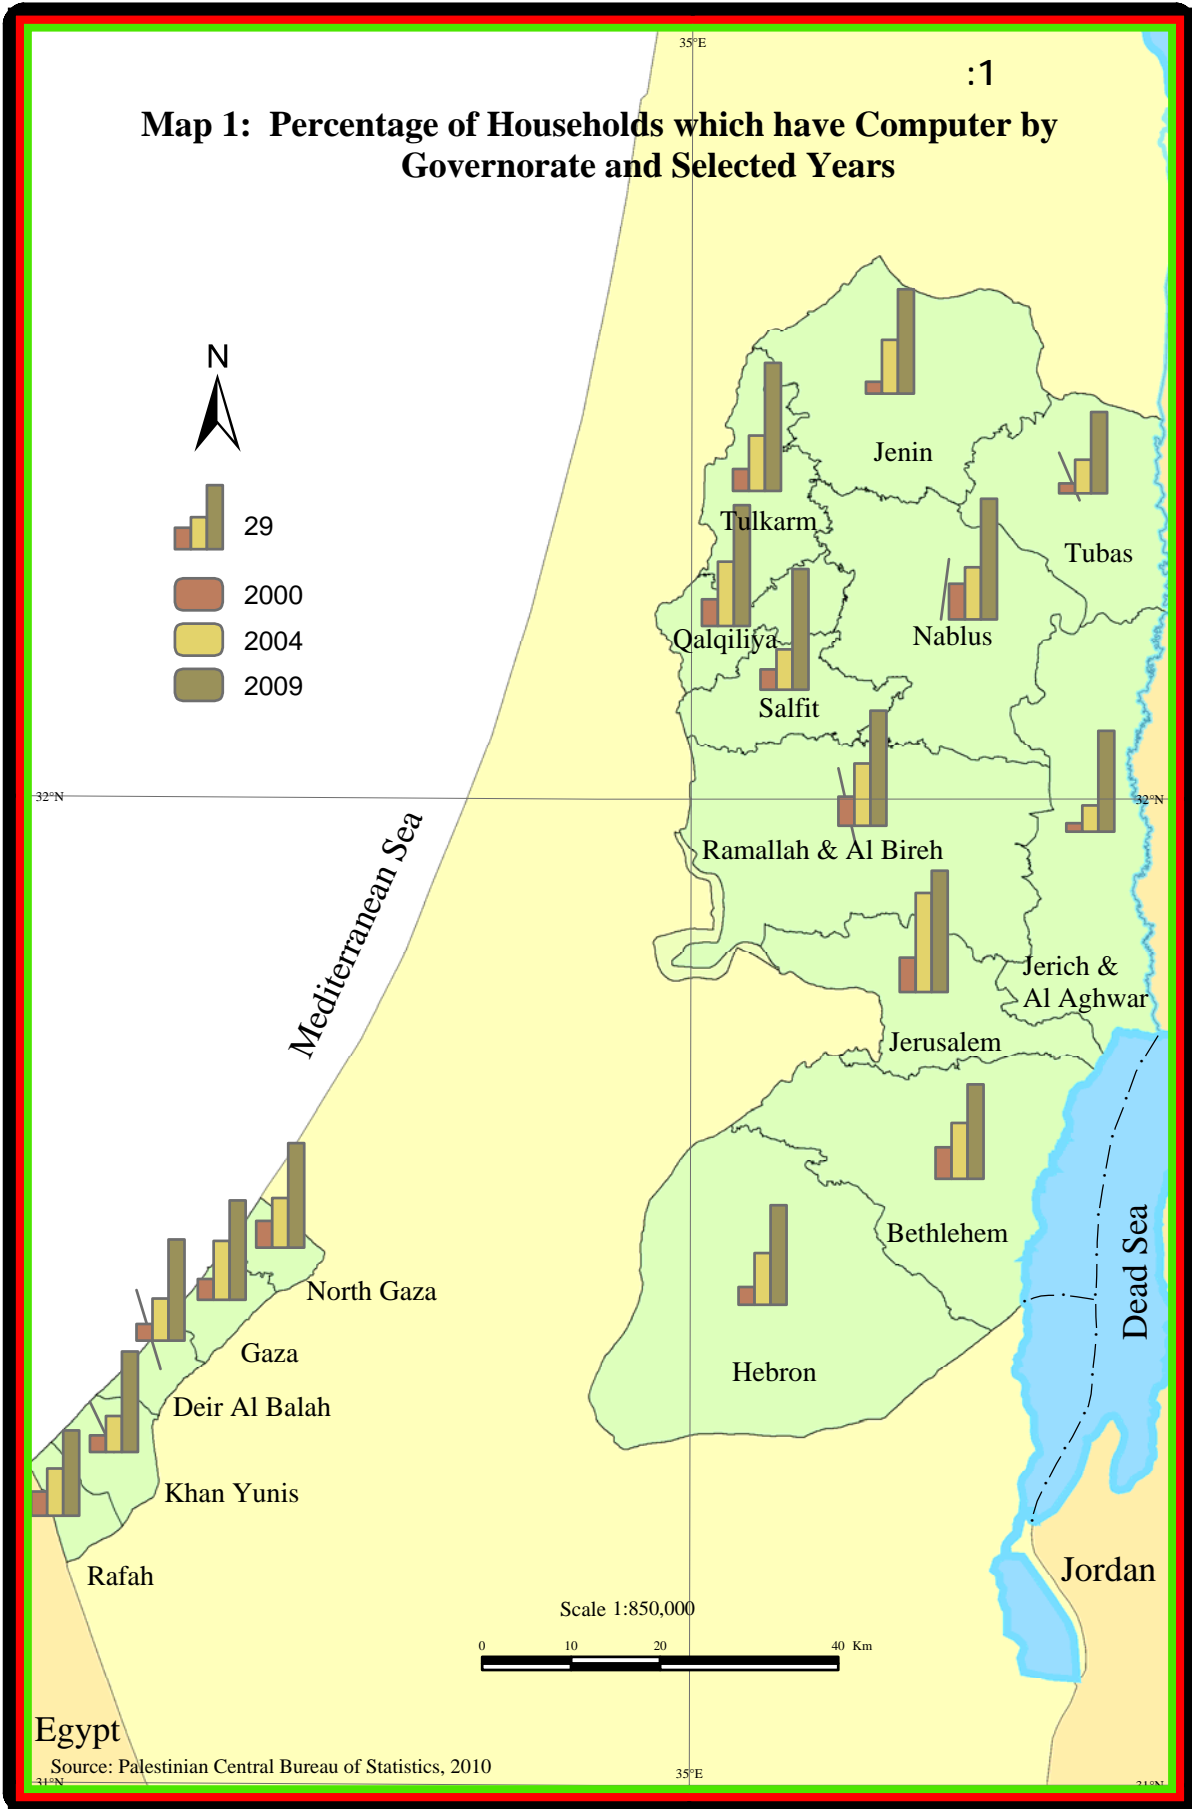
35°E

:1

Map 1: Percentage of Households which have Computer by Governorate and Selected Years

N

29

2000

2004

2009

Jenin

Tulkarm

Tubas

Qalqiliya

Nablus

Salfit

32°N

32°N

Mediterranean Sea

Ramallah & Al Bireh

Jerich & Al Aghwar

Jerusalem

Bethlehem

North Gaza

Gaza

Deir Al Balah

Khan Yunis

Rafah

Hebron

Dead Sea

Jordan

Scale 1:850,000

0 10 20 40 Km

Egypt

Source: Palestinian Central Bureau of Statistics, 2010

31°N

35°E

31°N